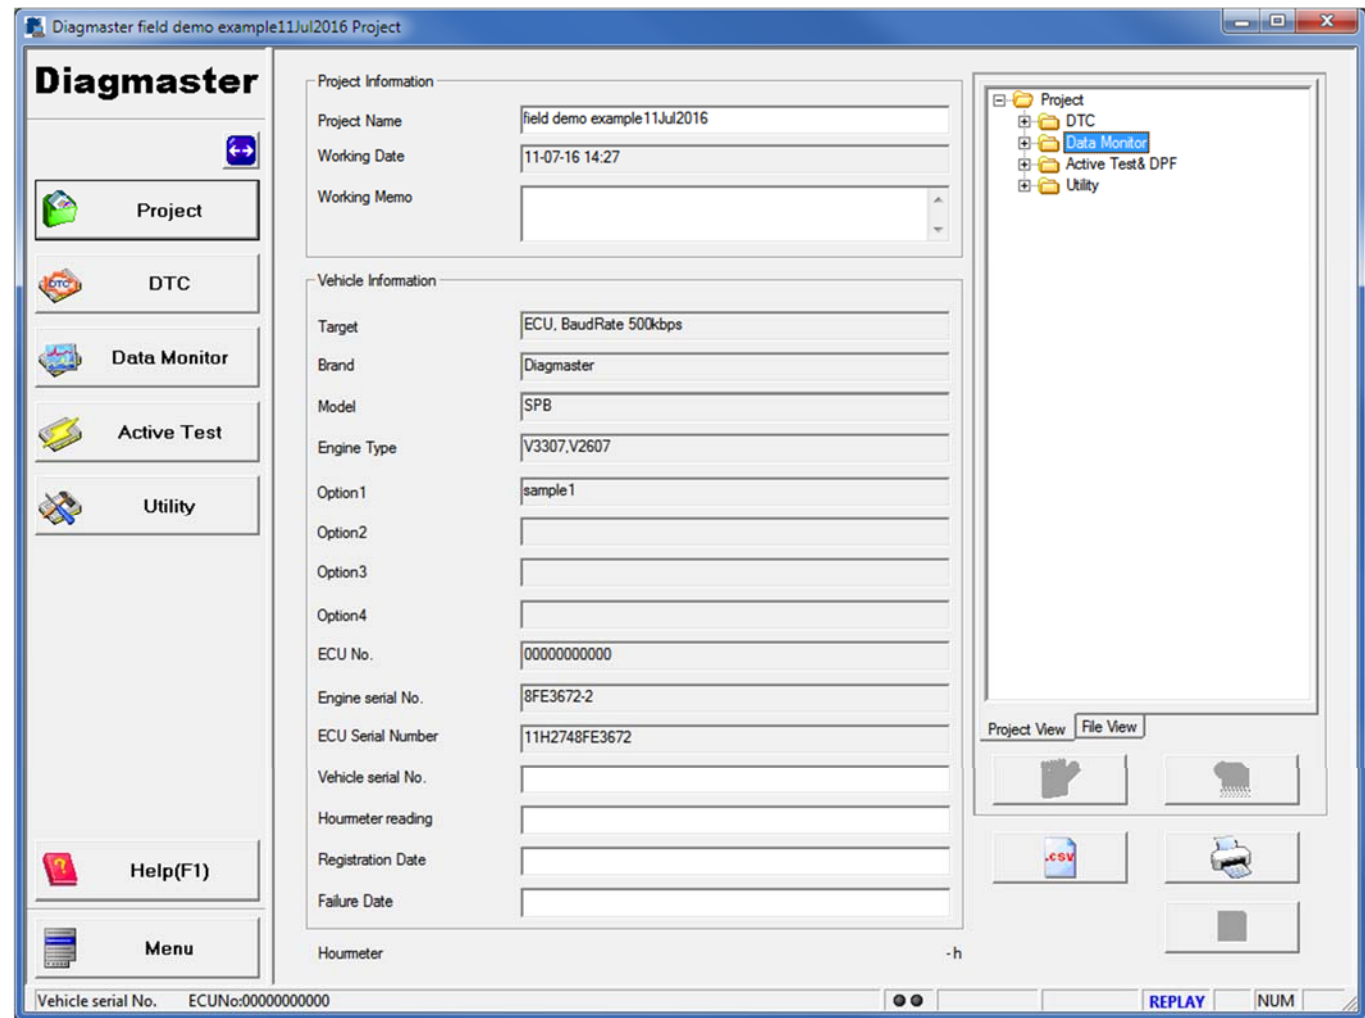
Diagmaster field demo example11Jul2016 Project

Diagmaster

Project
DTC
Data Monitor
Active Test
Utility
Help(F1)
Menu

Project Information
Project Name field demo example11Jul2016
Working Date 11-07-16 14:27
Working Memo

Vehicle Information
Target ECU, BaudRate 500kbps
Brand Diagmaster
Model SPB
Engine Type V3307,V2607
Option1 sample1
Option2
Option3
Option4
ECU No. 00000000000
Engine serial No. 8FE3672-2
ECU Serial Number 11H2748FE3672
Vehicle serial No.
Hourmeter reading
Registration Date
Failure Date

Hourmeter -h

Project
DTC
Data Monitor
Active Test& DPF
Utility

Project View File View

.csv

Vehicle serial No. ECUNo:00000000000 REPLAY NUM